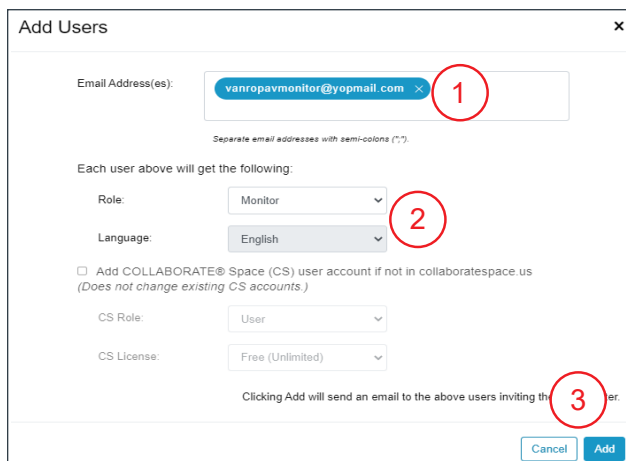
Add Users

×

Email Address(es):

vanropavmonitor@yopmail.com ×

1

Separate email addresses with semi-colons (";").

Each user above will get the following:

Role: Monitor

2

Language: English

Add COLLABORATE® Space (CS) user account if not in collaboratespace.us
(Does not change existing CS accounts.)

CS Role: User

CS License: Free (Unlimited)

Clicking Add will send an email to the above users inviting th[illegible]er.

3

Cancel Add